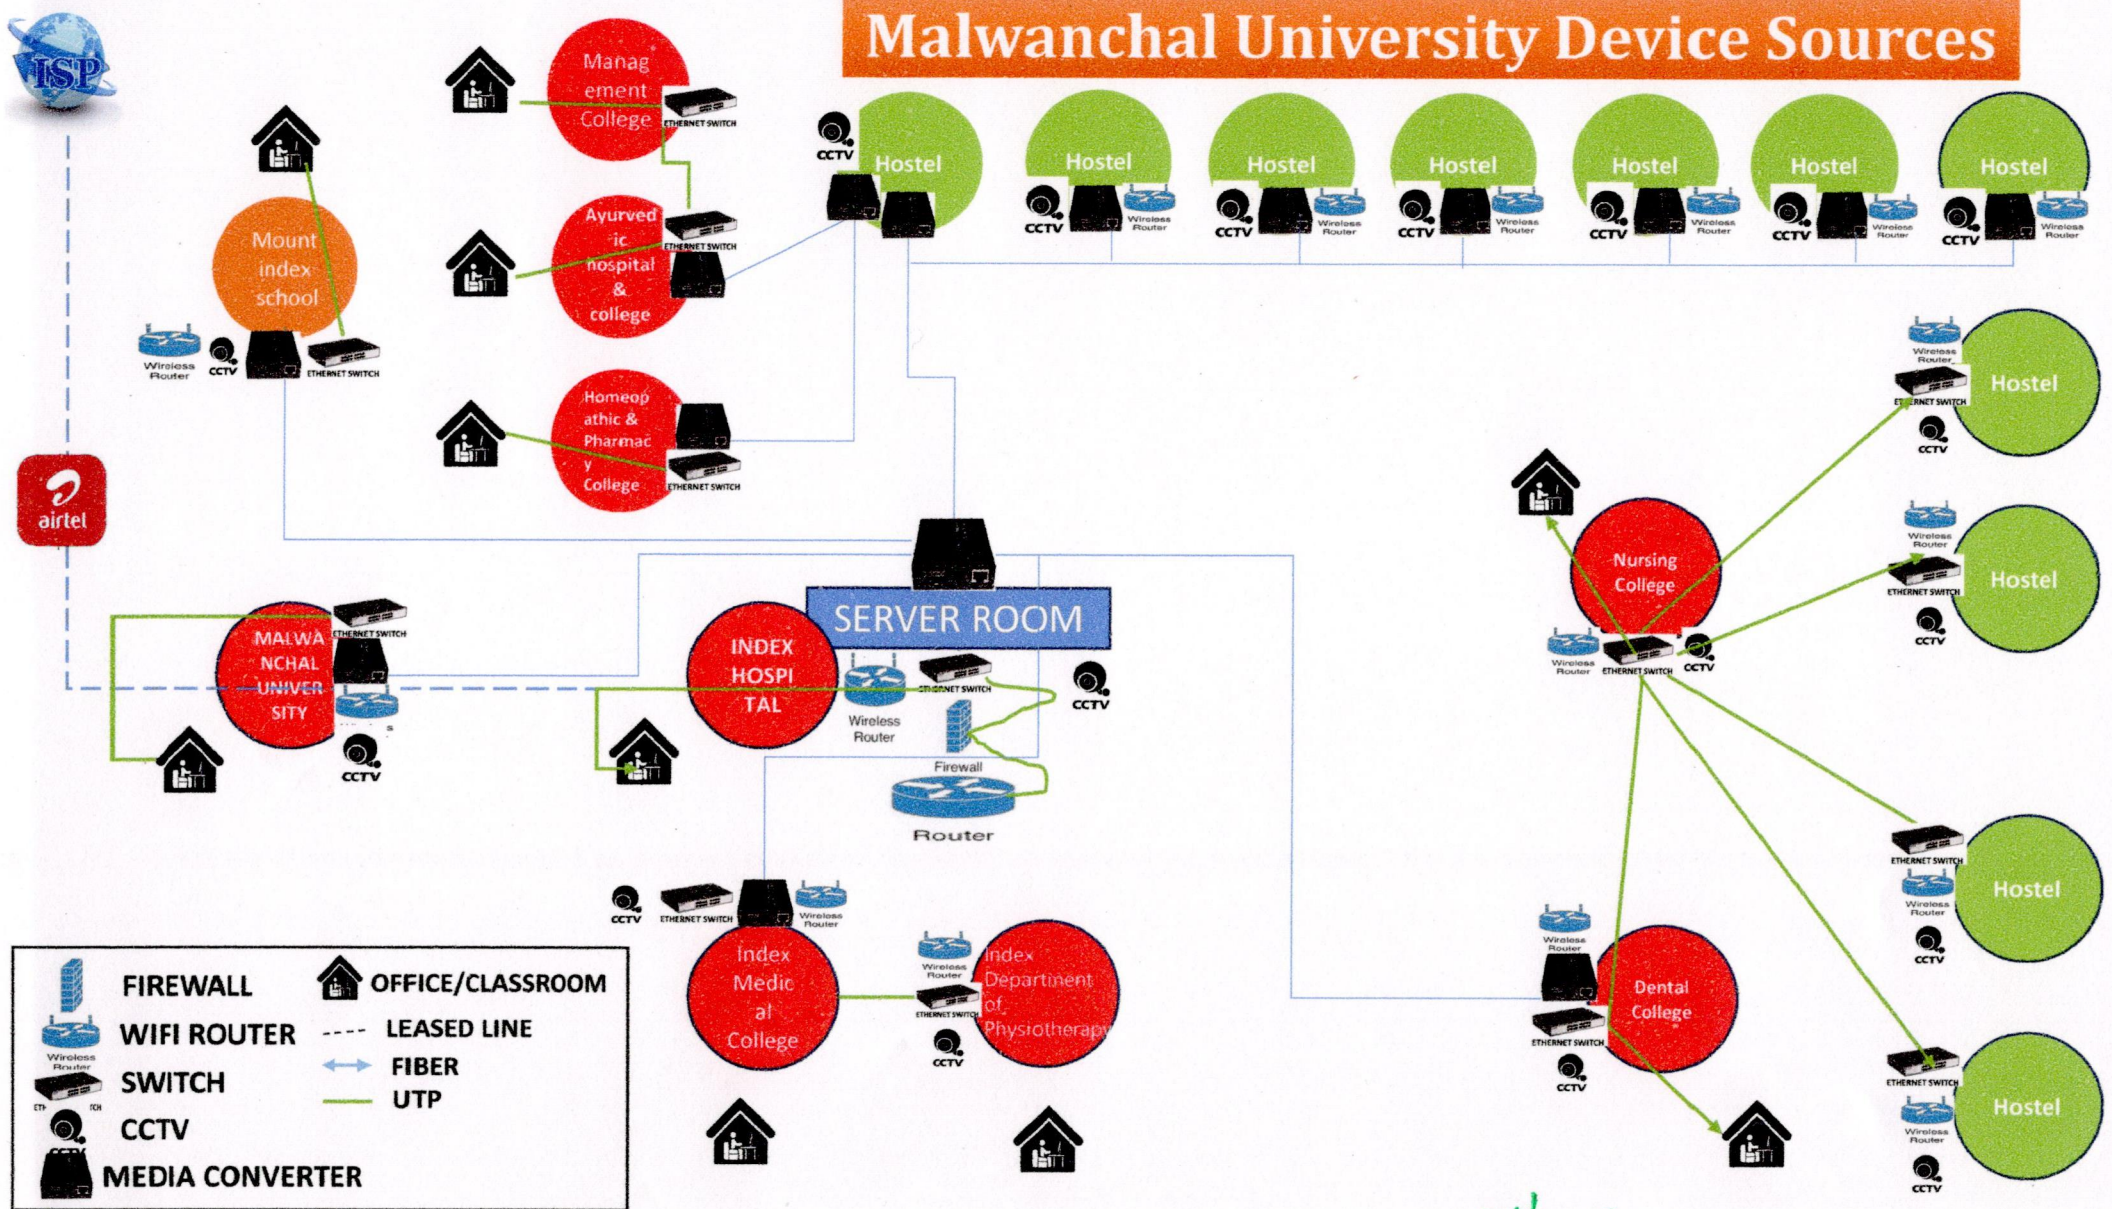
Malwanchal University Device Sources

ISP

Management College
ETHERNET SWITCH

Ayurvedic hospital & college
ETHERNET SWITCH

Homeopathic & Pharmacy College
ETHERNET SWITCH

Mount index school
Wireless Router CCTV ETHERNET SWITCH

CCTV Hostel

Hostel CCTV Wireless Router
Hostel CCTV Wireless Router
Hostel CCTV Wireless Router
Hostel CCTV Wireless Router
Hostel CCTV Wireless Router
Hostel CCTV Wireless Router

airtel

Wireless Router ETHERNET SWITCH Hostel CCTV
Wireless Router ETHERNET SWITCH Hostel CCTV

Nursing College
Wireless Router ETHERNET SWITCH CCTV

SERVER ROOM

MALWANCHAL UNIVERSITY
ETHERNET SWITCH
CCTV

INDEX HOSPITAL
Wireless Router ETHERNET SWITCH
CCTV
Firewall
Router

CCTV ETHERNET SWITCH Wireless Router
Index Medical College

Wireless Router ETHERNET SWITCH CCTV
Index Department of Physiotherapy

Wireless Router
Dental College
ETHERNET SWITCH
CCTV

ETHERNET SWITCH Wireless Router Hostel CCTV
ETHERNET SWITCH Wireless Router Hostel CCTV

FIREWALL
WIFI ROUTER
SWITCH
CCTV
MEDIA CONVERTER
OFFICE/CLASSROOM
LEASED LINE
FIBER
UTP